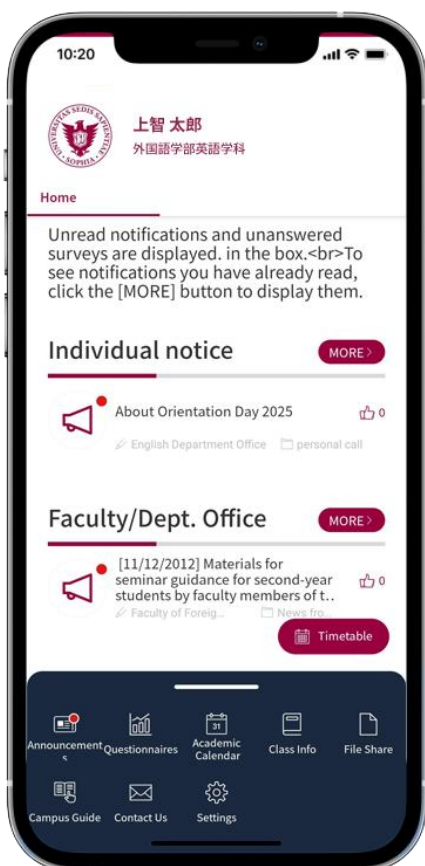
10:20

UNIVERSITAS SEDIS SAPIENTIAE SOPHIA

上智 太郎
外国語学部英語学科

Home

Unread notifications and unanswered surveys are displayed. in the box.<br>To see notifications you have already read, click the [MORE] button to display them.

Individual notice MORE

About Orientation Day 2025 0
English Department Office personal call

Faculty/Dept. Office MORE

[11/12/2012] Materials for seminar guidance for second-year students by faculty members of t.. 0
Faculty of Foreig... News fro...

Timetable

Announcements Questionnaires Academic Calendar Class Info File Share
Campus Guide Contact Us Settings